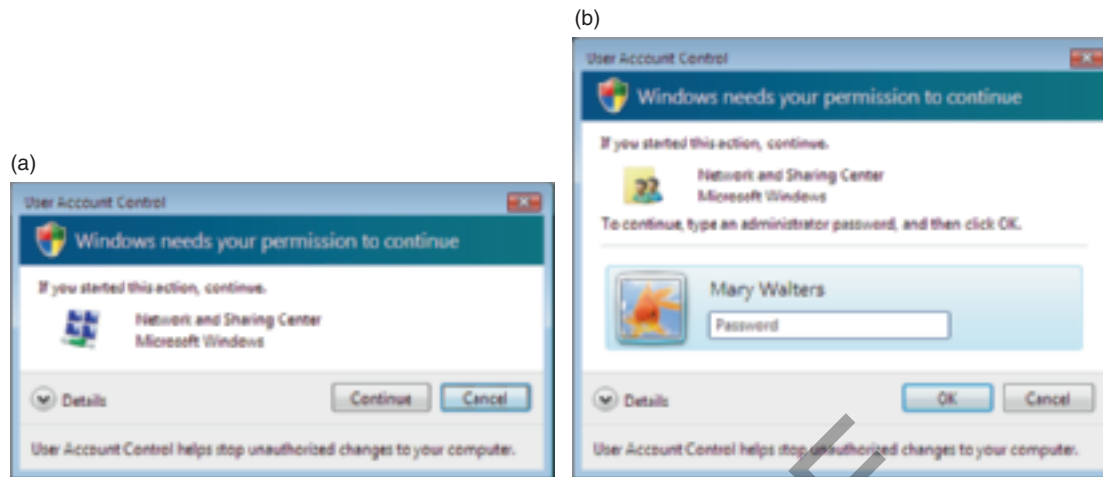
(a)

User Account Control

Windows needs your permission to continue

If you started this action, continue.

Network and Sharing Center
Microsoft Windows

Details

Continue Cancel

User Account Control helps stop unauthorized changes to your computer.

(b)

User Account Control

Windows needs your permission to continue

If you started this action, continue.

Network and Sharing Center
Microsoft Windows

To continue, type an administrator password, and then click OK.

Mary Walters

Password

Details

OK Cancel

User Account Control helps stop unauthorized changes to your computer.